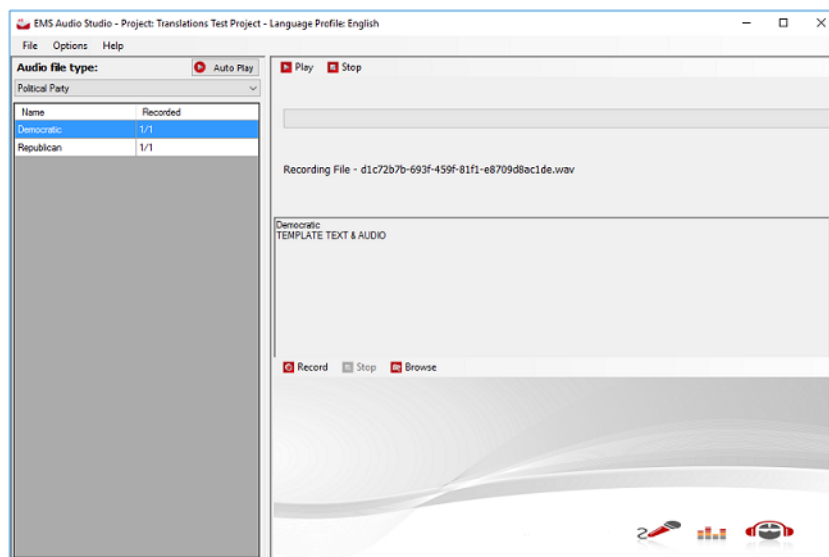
EMS Audio Studio - Project: Translations Test Project - Language Profile: English

File Options Help

Audio file type:

Auto Play

Political Party

| Name | Recorded |
|---|---|
| Democratic | 1/1 |
| Republican | 1/1 |

Play Stop

Recording File - d1c72b7b-693f-459f-81f1-e8709d8ac1de.wav

Democratic
TEMPLATE TEXT & AUDIO

Record Stop Browse